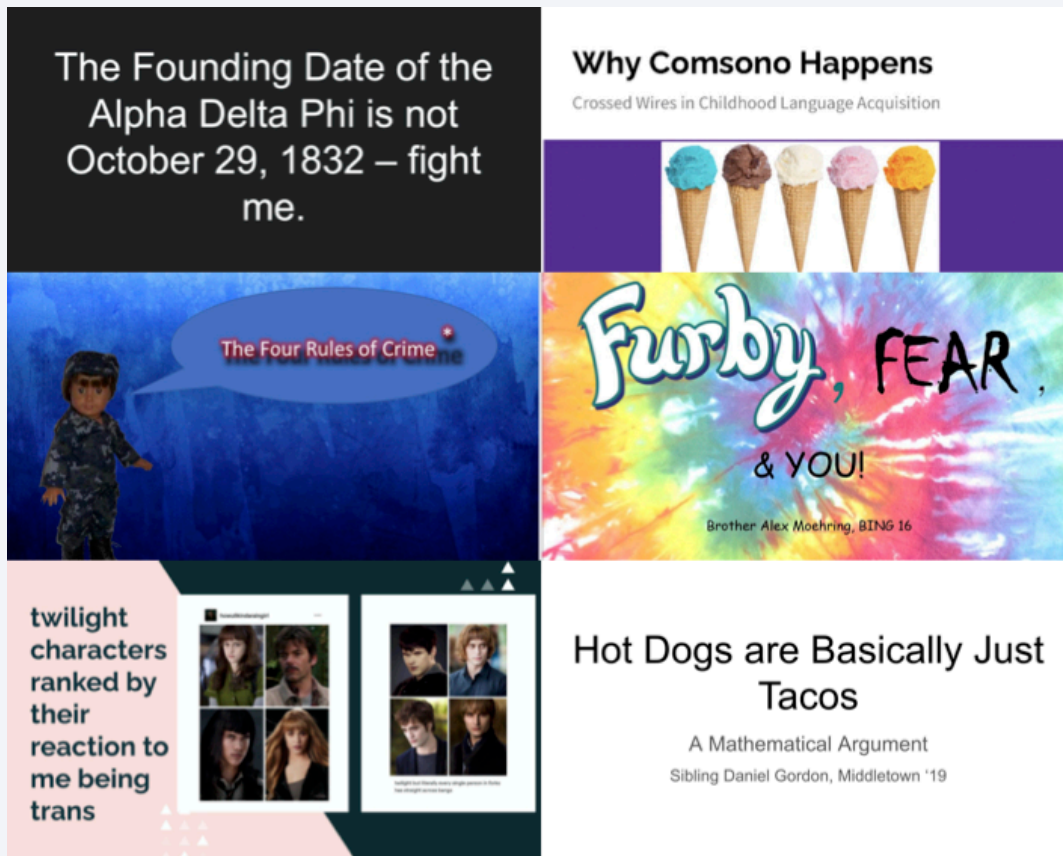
The Founding Date of the Alpha Delta Phi is not October 29, 1832 – fight me.

Why Comsono Happens

Crossed Wires in Childhood Language Acquisition

The Four Rules of Crime

Furby, FEAR, & YOU!

Brother Alex Moehring, BING 16

twilight characters ranked by their reaction to me being trans

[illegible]

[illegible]

Hot Dogs are Basically Just Tacos

A Mathematical Argument

Sibling Daniel Gordon, Middletown '19